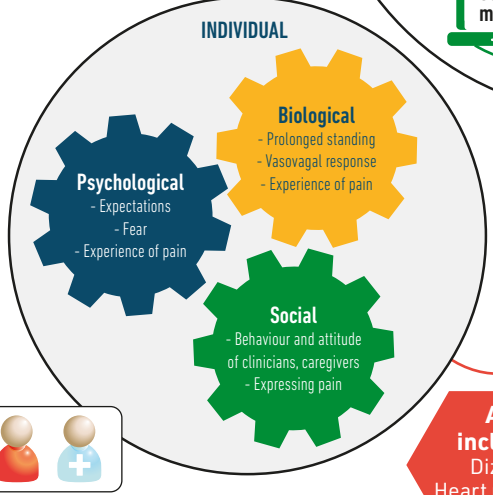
m

INDIVIDUAL

Biological
- Prolonged standing
- Vasovagal response
- Experience of pain

Psychological
- Expectations
- Fear
- Experience of pain

Social
- Behaviour and attitude of clinicians, caregivers
- Expressing pain

A
incl
Diz
Heart